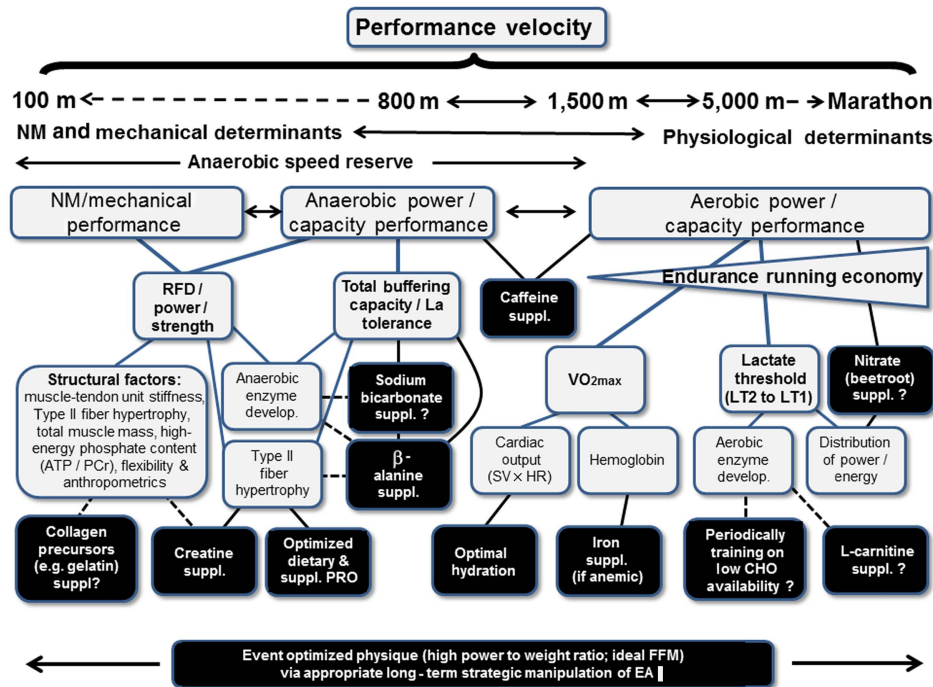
Performance velocity

100 m 800 m 1,500 m 5,000 m Marathon

NM and mechanical determinants

Physiological determinants

Anaerobic speed reserve

NM/mechanical performance

Anaerobic power / capacity performance

Aerobic power / capacity performance

Endurance running economy

RFD / power / strength

Total buffering capacity / La tolerance

Caffeine suppl.

Structural factors: muscle-tendon unit stiffness, Type II fiber hypertrophy, total muscle mass, high-energy phosphate content (ATP / PCr), flexibility & anthropometrics

Anaerobic enzyme develop.

Sodium bicarbonate suppl. ?

Type II fiber hypertrophy

β-alanine suppl.

$VO_{2max}$

Cardiac output (SV × HR)

Hemoglobin

Lactate threshold (LT2 to LT1)

Nitrate (beetroot) suppl. ?

Aerobic enzyme develop.

Distribution of power / energy

Collagen precursors (e.g. gelatin) suppl?

Creatine suppl.

Optimized dietary & suppl. PRO

Optimal hydration

Iron suppl. (if anemic)

Periodically training on low CHO availability ?

L-carnitine suppl. ?

Event optimized physique (high power to weight ratio; ideal FFM) via appropriate long - term strategic manipulation of EA